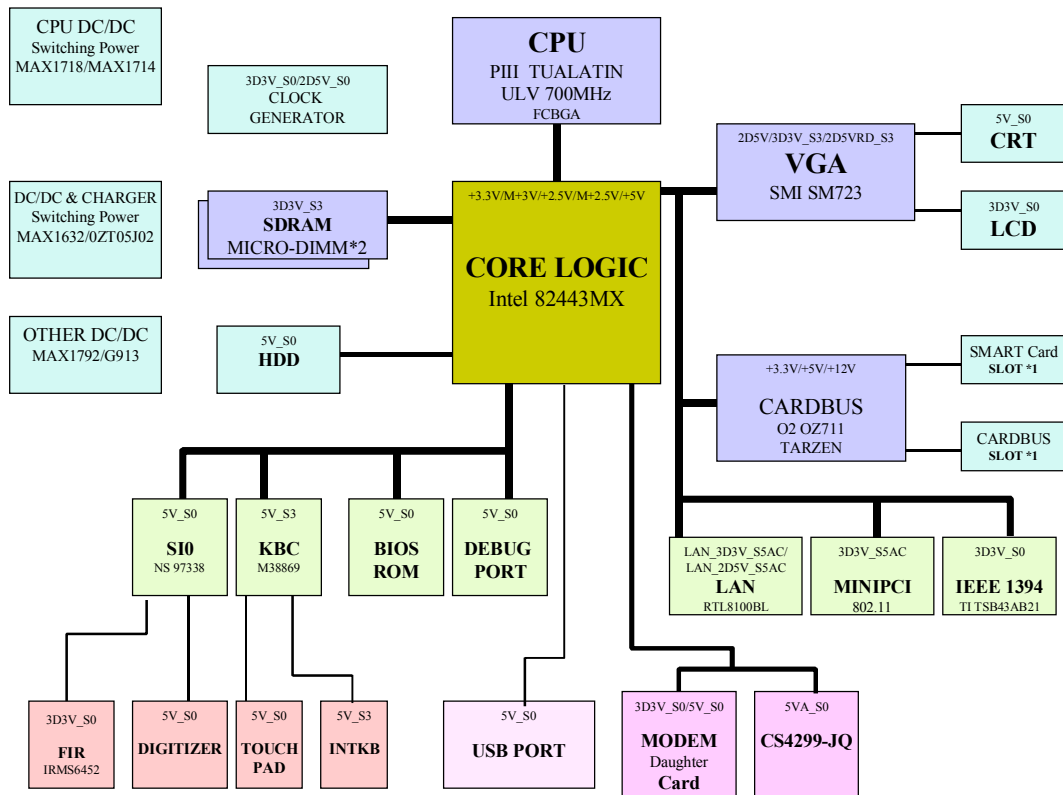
CPU DC/DC
Switching Power
MAX1718/MAX1714

3D3V_S0/2D5V_S0
CLOCK
GENERATOR

CPU
PIII TUALATIN
ULV 700MHz
FCBGA

2D5V/3D3V_S3/2D5VRD_S3
VGA
SMI SM723

5V_S0
CRT

3D3V_S0
LCD

DC/DC & CHARGER
Switching Power
MAX1632/0ZT05J02

3D3V_S3
SDRAM
MICRO-DIMM*2

+3.3V/M+3V/+2.5V/M+2.5V/+5V
CORE LOGIC
Intel 82443MX

OTHER DC/DC
MAX1792/G913

5V_S0
HDD

+3.3V/+5V/+12V
CARDBUS
O2 OZ711
TARZEN

SMART Card
SLOT *1

CARDBUS
SLOT *1

5V_S0
SI0
NS 97338

5V_S3
KBC
M38869

5V_S0
BIOS
ROM

5V_S0
DEBUG
PORT

LAN_3D3V_S5AC/
LAN_2D5V_S5AC
LAN
RTL8100BL

3D3V_S5AC
MINIPCI
802.11

3D3V_S0
IEEE 1394
TI TSB43AB21

3D3V_S0
FIR
IRMS6452

5V_S0
DIGITIZER

5V_S0
TOUCH
PAD

5V_S3
INTKB

5V_S0
USB PORT

3D3V_S0/5V_S0
MODEM
Daughter
Card

5VA_S0
CS4299-JQ